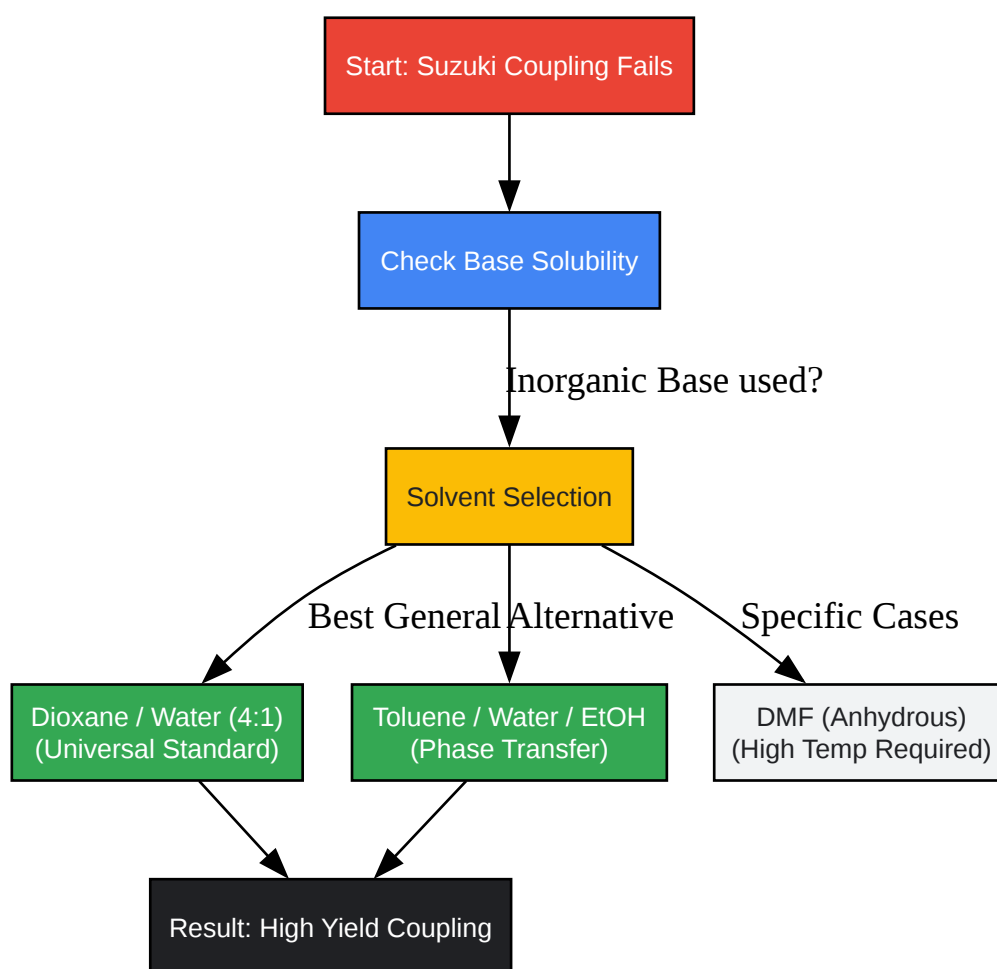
Start: Suzuki Coupling Fails

Check Base Solubility

Inorganic Base used?

Solvent Selection

Best General

Alternative

Specific Cases

Dioxane / Water (4:1)
(Universal Standard)

Toluene / Water / EtOH
(Phase Transfer)

DMF (Anhydrous)
(High Temp Required)

Result: High Yield Coupling